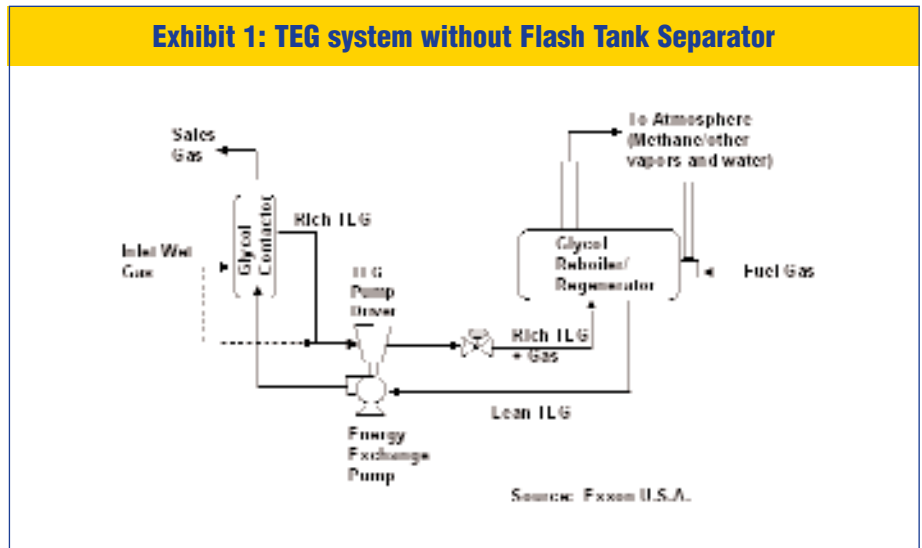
Exhibit 1: TEG system without Flash Tank Separator

Sales Gas

Glycol Contactor

Rich TEG

Inlet Wet Gas

TEG Pump Driver

To Atmosphere (Methane/other vapors and water)

Glycol Reboiler/ Regenerator

Fuel Gas

Rich TEG + Gas

Lean TEG

Energy Exchange Pump

Source: Exxon U.S.A.